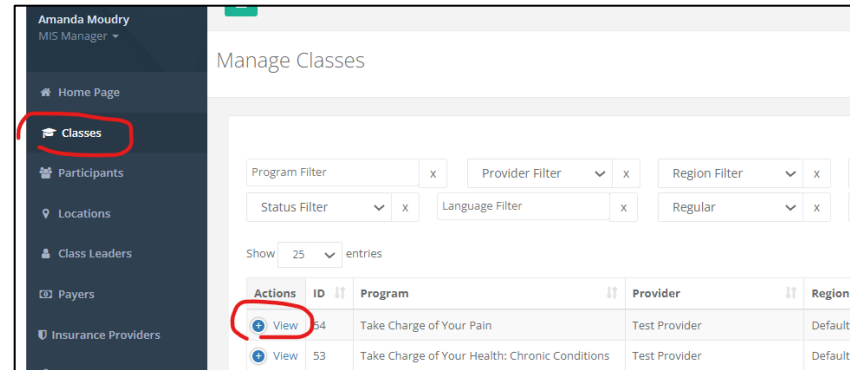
Amanda Moudry
MIS Manager

Home Page
Classes
Participants
Locations
Class Leaders
Payers
Insurance Providers

Manage Classes

Program Filter x
Provider Filter x
Region Filter x
Status Filter x
Language Filter x
Regular x

Show 25 entries

| Actions | ID | Program | Provider | Region |
|---|---|---|---|---|
| View | 54 | Take Charge of Your Pain | Test Provider | Default |
| View | 53 | Take Charge of Your Health: Chronic Conditions | Test Provider | Default |